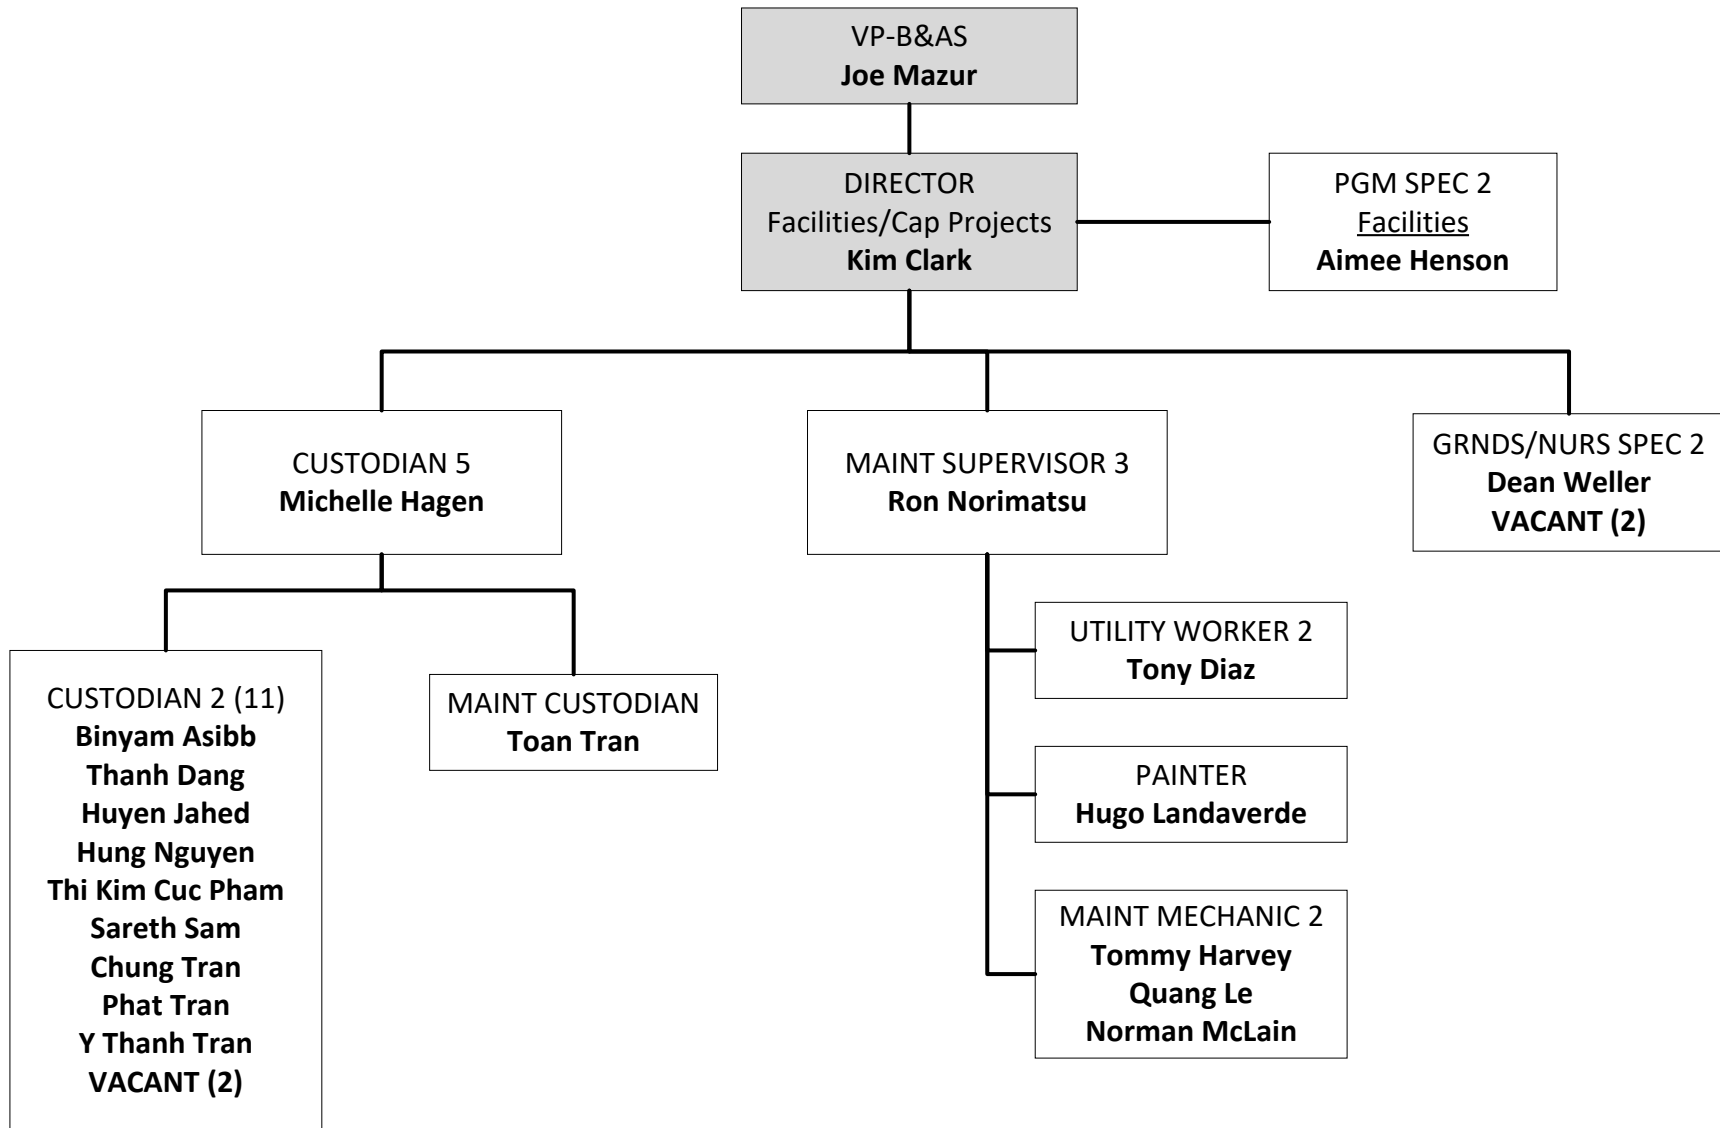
VP-B&AS
**Joe Mazur**

DIRECTOR
Facilities/Cap Projects
**Kim Clark**

PGM SPEC 2
Facilities
**Aimee Henson**

CUSTODIAN 5
**Michelle Hagen**

MAINT SUPERVISOR 3
**Ron Norimatsu**

GRNDS/NURS SPEC 2
**Dean Weller**
**VACANT (2)**

CUSTODIAN 2 (11)
**Binyam Asibb**
**Thanh Dang**
**Huyen Jahed**
**Hung Nguyen**
**Thi Kim Cuc Pham**
**Sareth Sam**
**Chung Tran**
**Phat Tran**
**Y Thanh Tran**
**VACANT (2)**

MAINT CUSTODIAN
**Toan Tran**

UTILITY WORKER 2
**Tony Diaz**

PAINTER
**Hugo Landaverde**

MAINT MECHANIC 2
**Tommy Harvey**
**Quang Le**
**Norman McLain**